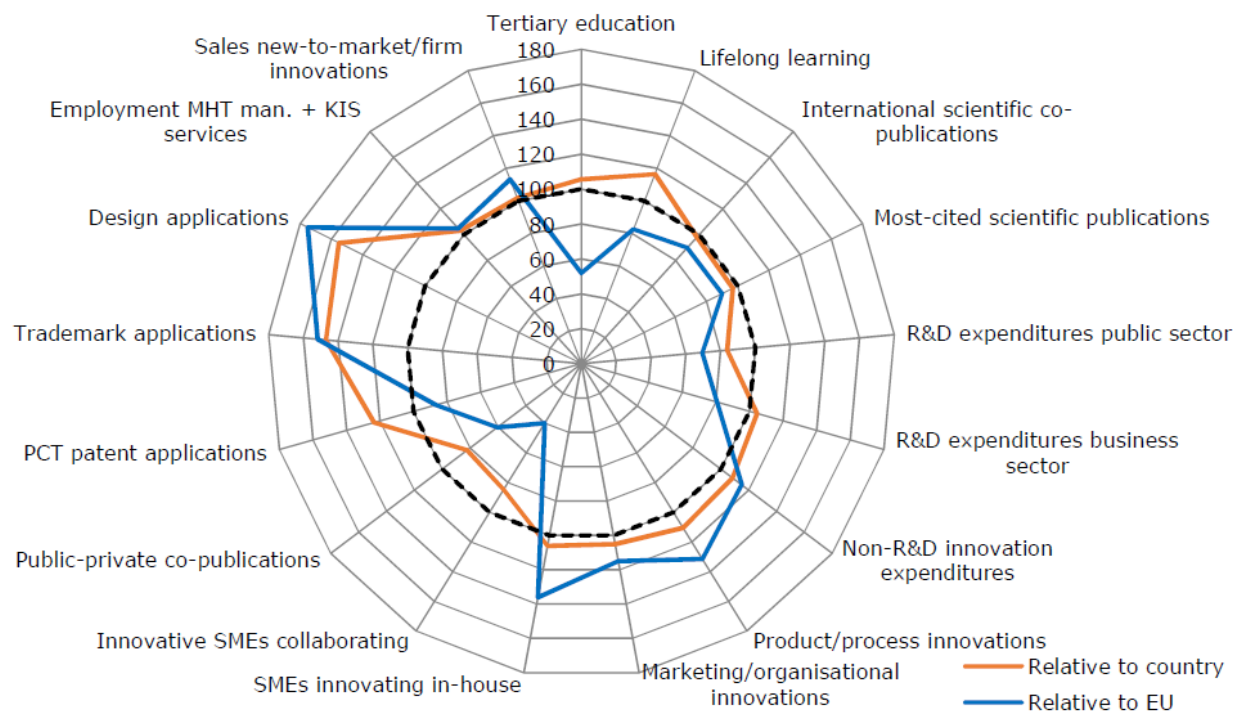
Tertiary education

Lifelong learning

International scientific co-publications

Most-cited scientific publications

R&D expenditures public sector

R&D expenditures business sector

Non-R&D innovation expenditures

Product/process innovations

Marketing/organisational innovations

SMEs innovating in-house

Innovative SMEs collaborating

Public-private co-publications

PCT patent applications

Trademark applications

Design applications

Employment MHT man. + KIS services

Sales new-to-market/firm innovations

180
160
140
120
100
80
60
40
20
0

Relative to country
Relative to EU